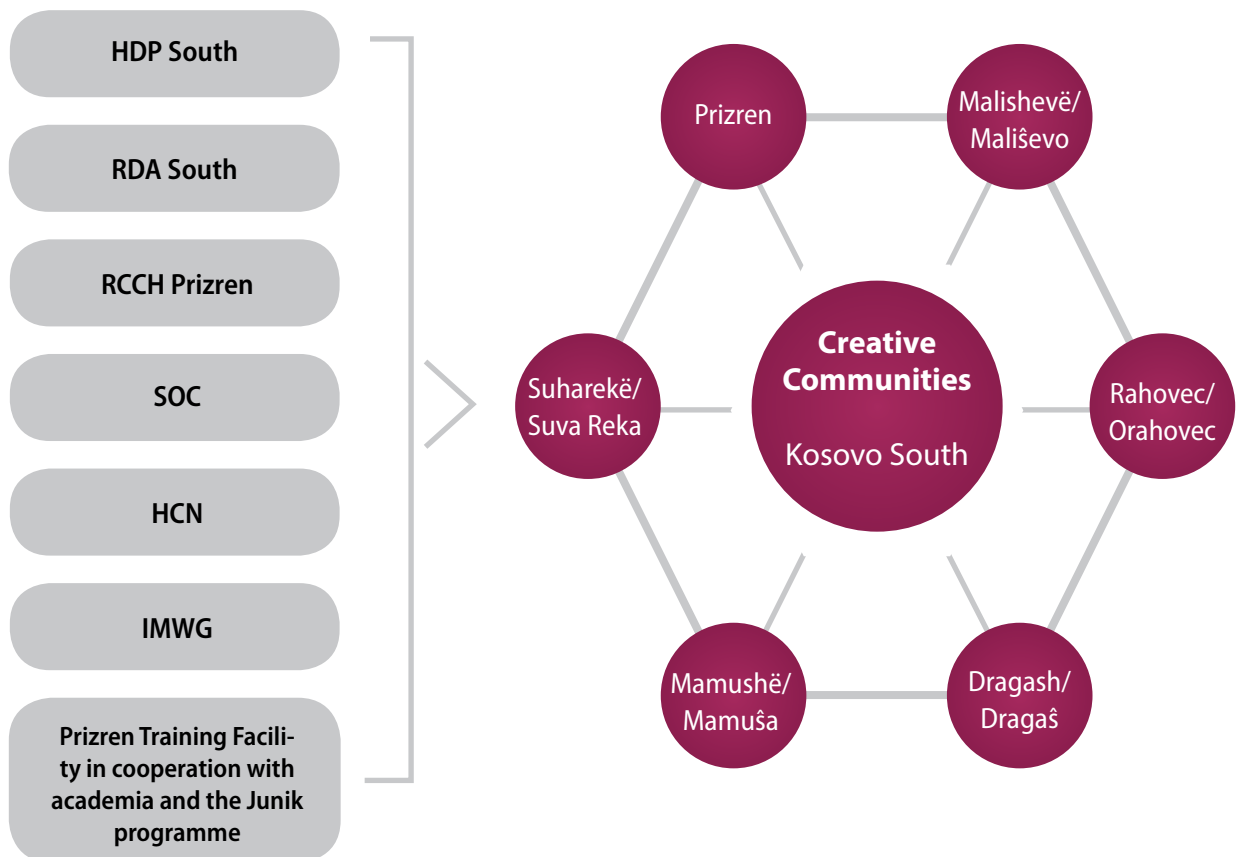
HDP South

RDA South

RCCH Prizren

SOC

HCN

IMWG

Prizren Training Facility in cooperation with academia and the Junik programme

Prizren

Malishevë/ Mališеvo

Suharekë/ Suva Reka

Creative Communities

Kosovo South

Rahovec/ Orahovec

Mamushë/ Mamuša

Dragash/ Dragaš